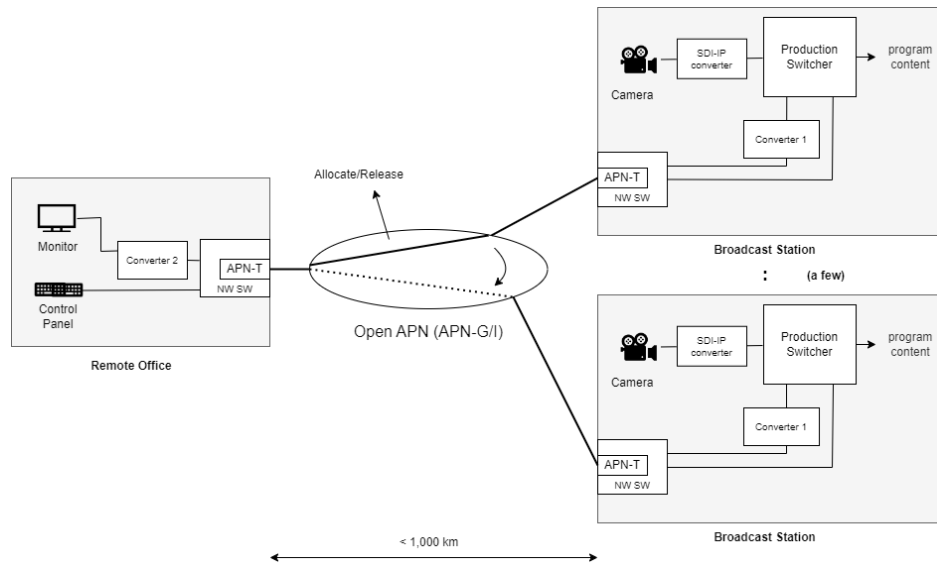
Monitor

Converter 2

APN-T

NW SW

Control Panel

Remote Office

Allocate/Release

Open APN (APN-G/I)

< 1,000 km

Camera

SDI-IP converter

Production Switcher

program content

Converter 1

APN-T

NW SW

Broadcast Station

:

(a few)

Camera

SDI-IP converter

Production Switcher

program content

Converter 1

APN-T

NW SW

Broadcast Station